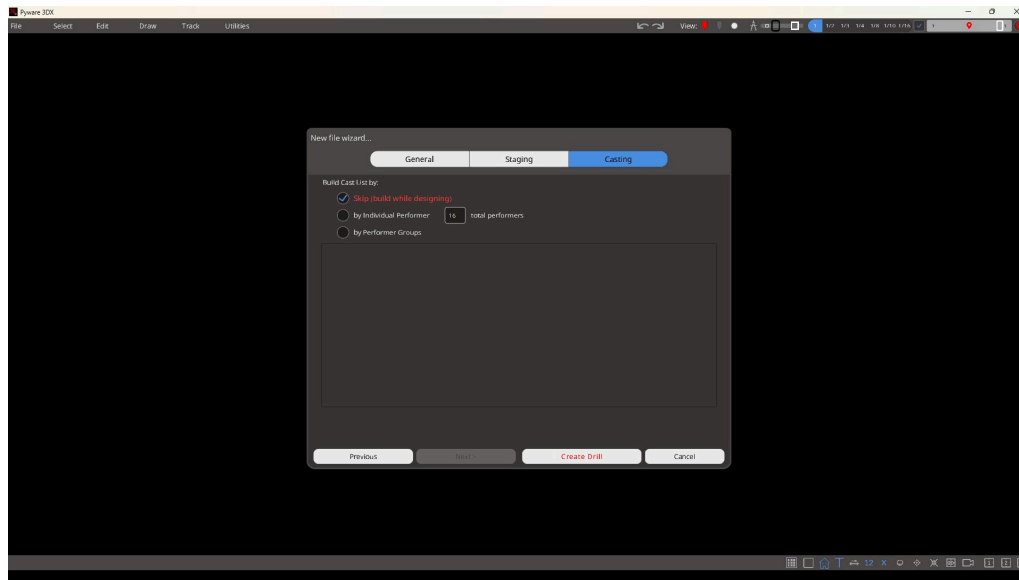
Pyware 3DX

File Select Edit Draw Track Utilities

View: 1 1/2 1/3 1/4 1/8 1/10 1/16 1

New file wizard...

General | Staging | Casting

Build Cast List by:

Skip (build while designing)

by Individual Performer 16 total performers

by Performer Groups

Previous | Next > | Create Drill | Cancel

12 X